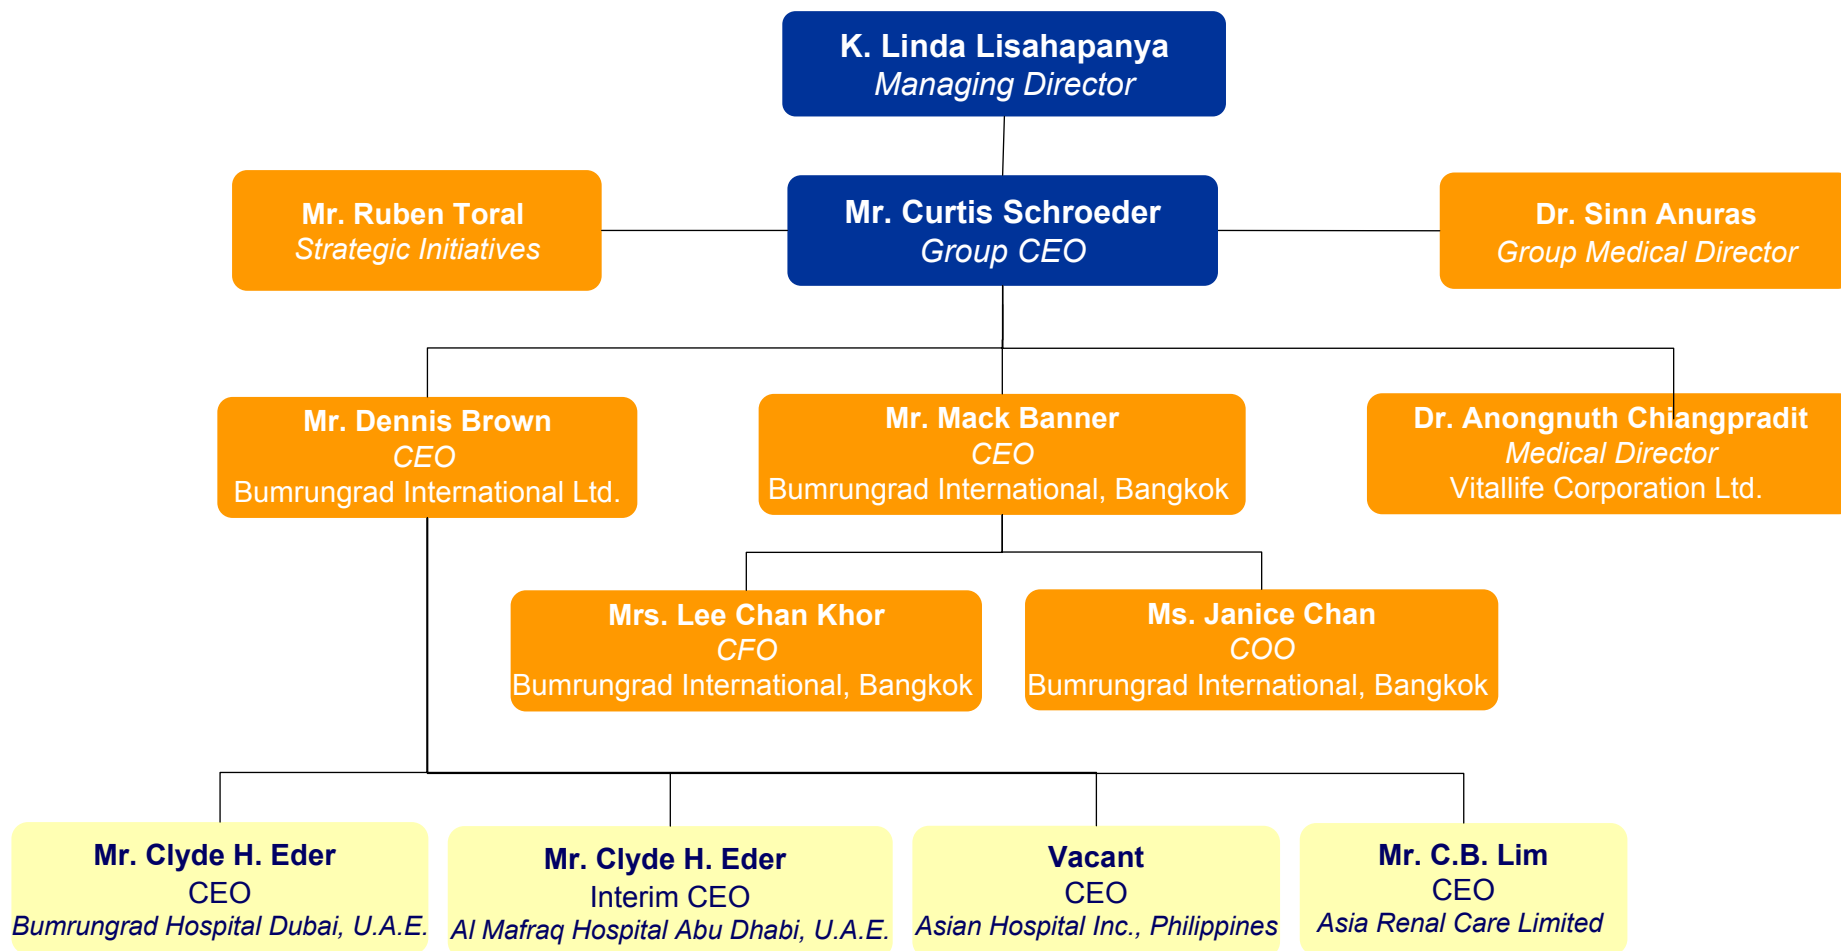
K. Linda Lisahapanya
Managing Director

Mr. Ruben Toral
Strategic Initiatives

Mr. Curtis Schroeder
Group CEO

Dr. Sinn Anuras
Group Medical Director

Mr. Dennis Brown
CEO
Bumrungrad International Ltd.

Mr. Mack Banner
CEO
Bumrungrad International, Bangkok

Dr. Anongnuth Chiangpradit
Medical Director
Vitallife Corporation Ltd.

Mrs. Lee Chan Khor
CFO
Bumrungrad International, Bangkok

Ms. Janice Chan
COO
Bumrungrad International, Bangkok

Mr. Clyde H. Eder
CEO
Bumrungrad Hospital Dubai, U.A.E.

Mr. Clyde H. Eder
Interim CEO
Al Mafraq Hospital Abu Dhabi, U.A.E.

Vacant
CEO
Asian Hospital Inc., Philippines

Mr. C.B. Lim
CEO
Asia Renal Care Limited